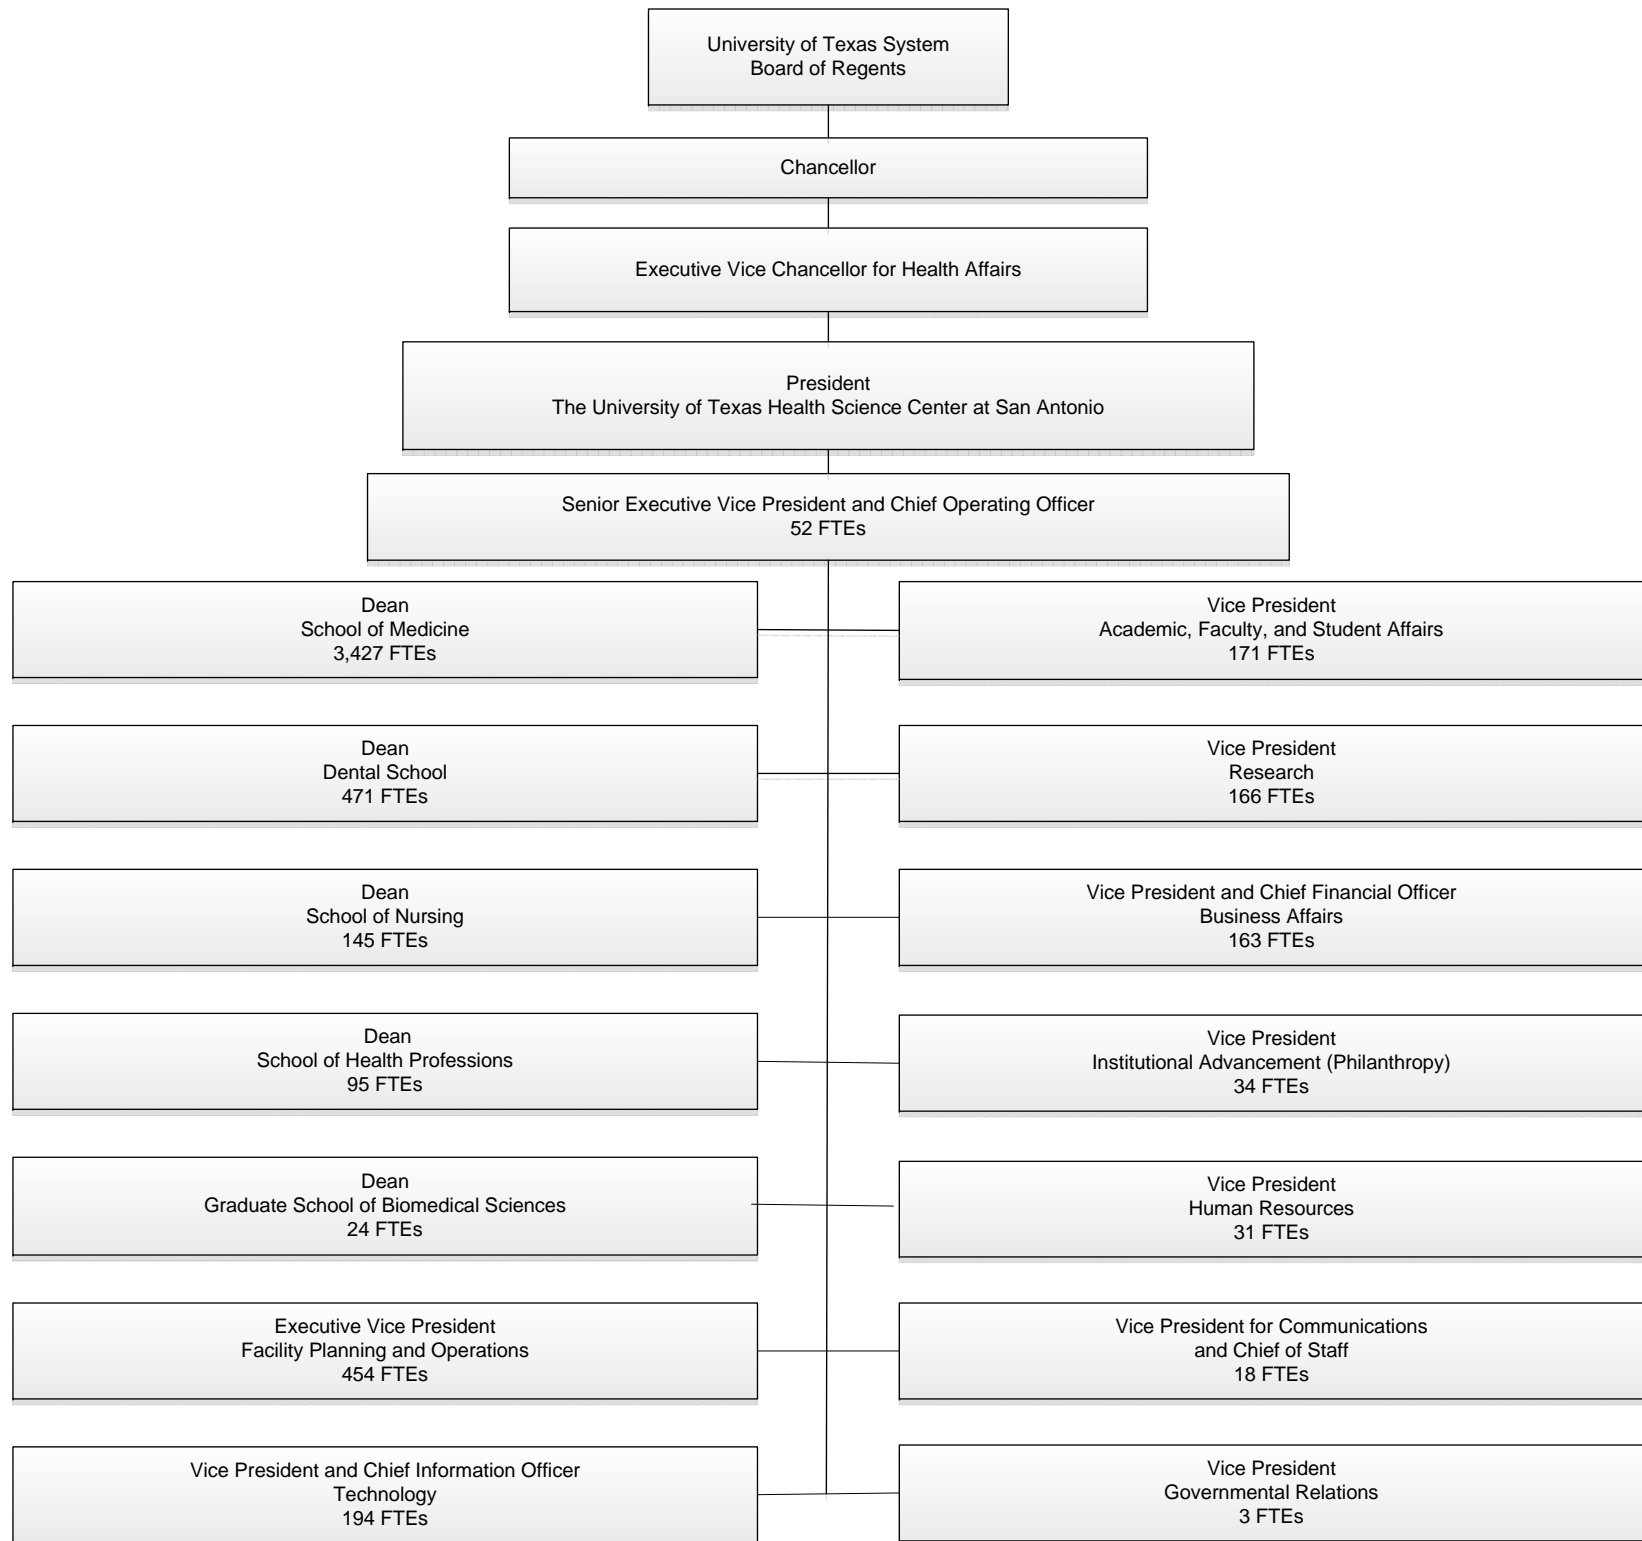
University of Texas System
Board of Regents

Chancellor

Executive Vice Chancellor for Health Affairs

President
The University of Texas Health Science Center at San Antonio

Senior Executive Vice President and Chief Operating Officer
52 FTEs

Dean
School of Medicine
3,427 FTEs

Vice President
Academic, Faculty, and Student Affairs
171 FTEs

Dean
Dental School
471 FTEs

Vice President
Research
166 FTEs

Dean
School of Nursing
145 FTEs

Vice President and Chief Financial Officer
Business Affairs
163 FTEs

Dean
School of Health Professions
95 FTEs

Vice President
Institutional Advancement (Philanthropy)
34 FTEs

Dean
Graduate School of Biomedical Sciences
24 FTEs

Vice President
Human Resources
31 FTEs

Executive Vice President
Facility Planning and Operations
454 FTEs

Vice President for Communications
and Chief of Staff
18 FTEs

Vice President and Chief Information Officer
Technology
194 FTEs

Vice President
Governmental Relations
3 FTEs